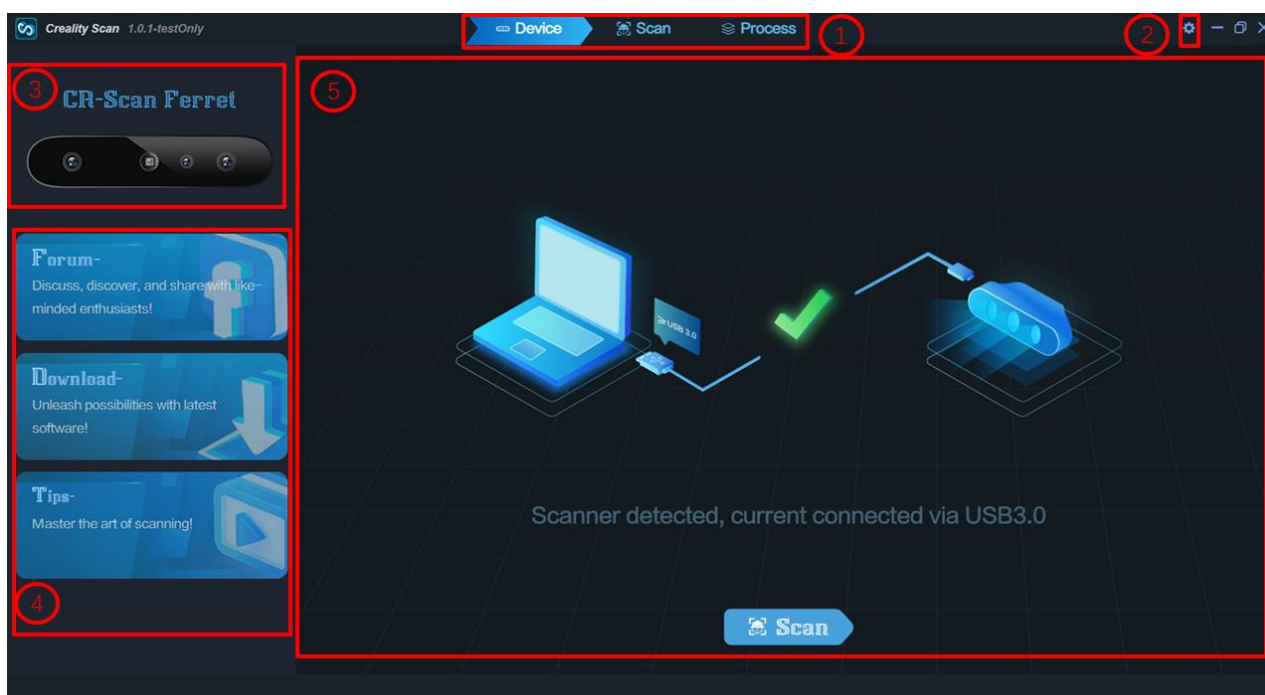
Creality Scan 1.0.1-testOnly

Device Scan Process

1

2

3

CR-Scan Ferret

4

Forum-
Discuss, discover, and share with like-minded enthusiasts!

Download-
Unleash possibilities with latest software!

Tips-
Master the art of scanning!

5

USB 3.0

Scanner detected, current connected via USB3.0

Scan